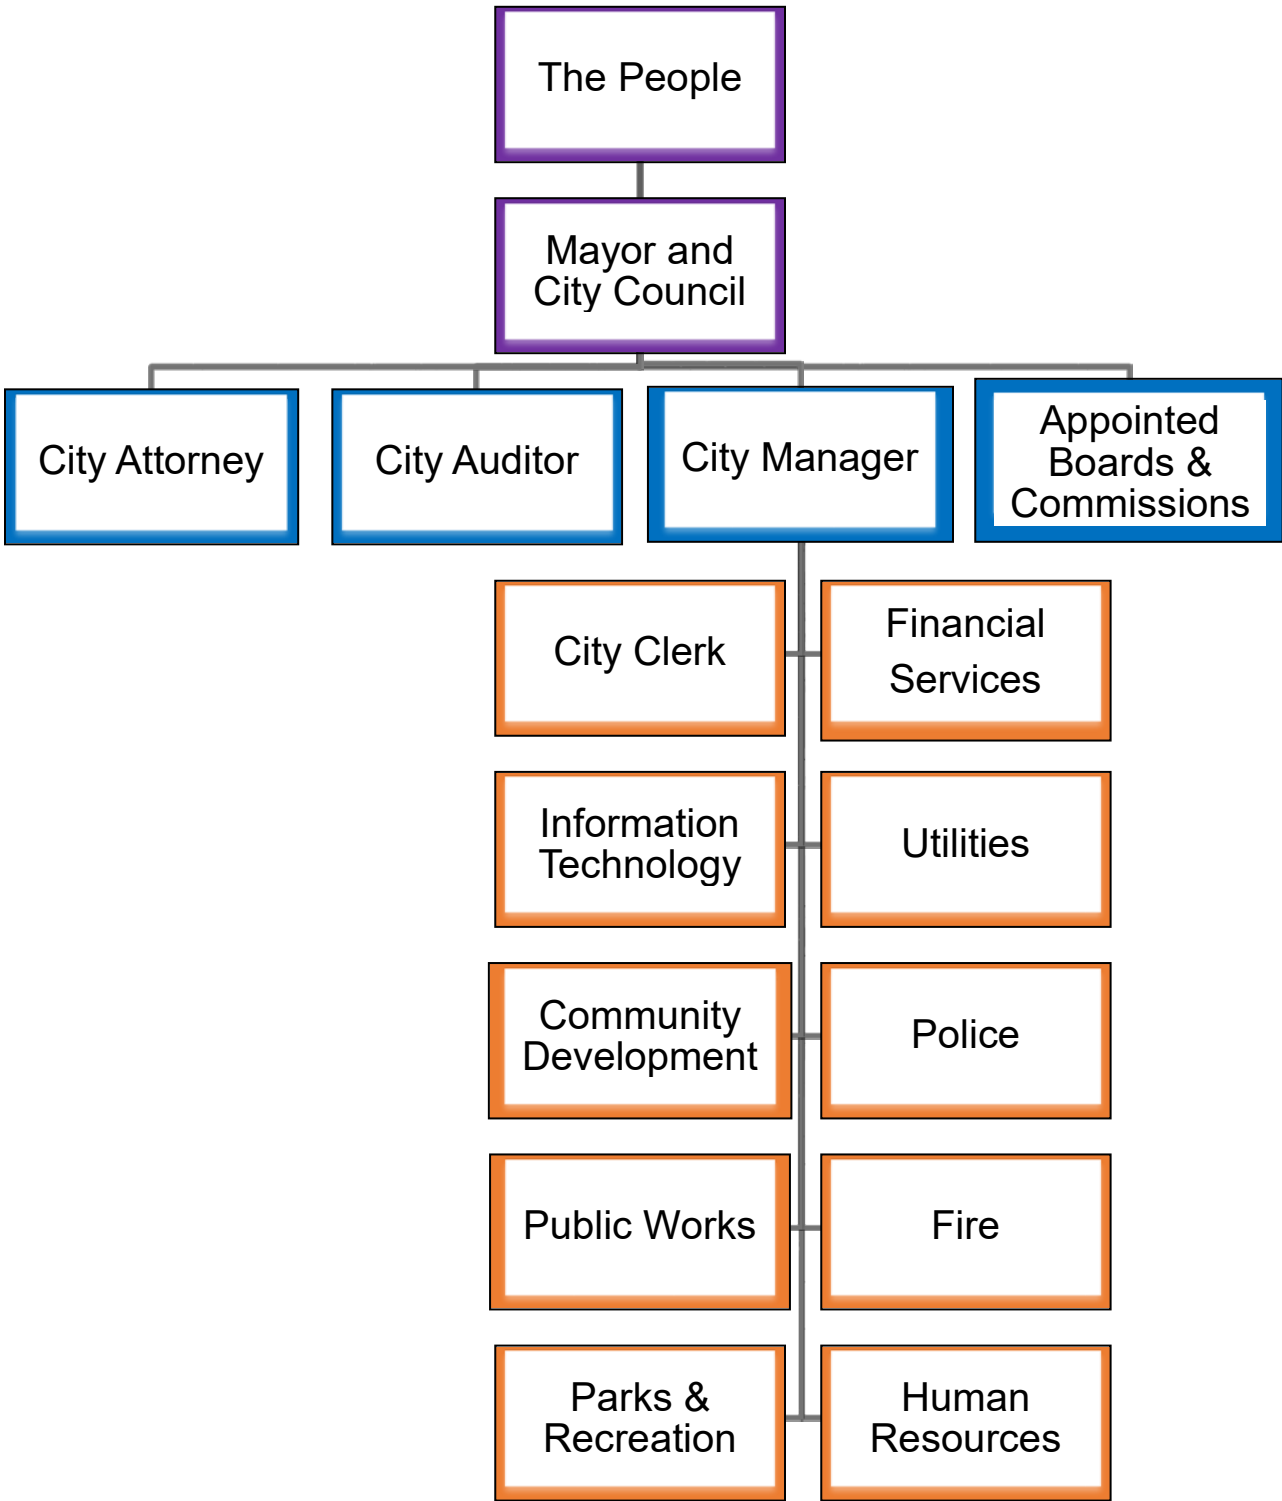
The People

Mayor and City Council

City Attorney

City Auditor

City Manager

Appointed Boards & Commissions

City Clerk

Financial Services

Information Technology

Utilities

Community Development

Police

Public Works

Fire

Parks & Recreation

Human Resources